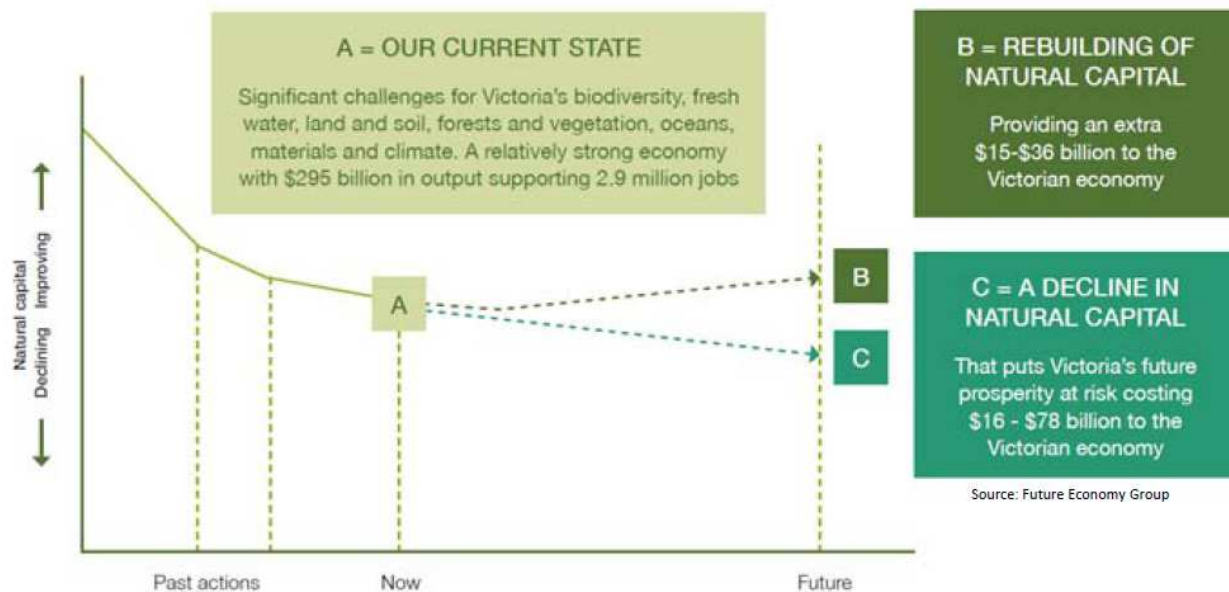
A = OUR CURRENT STATE

Significant challenges for Victoria's biodiversity, fresh water, land and soil, forests and vegetation, oceans, materials and climate. A relatively strong economy with \$295 billion in output supporting 2.9 million jobs

B = REBUILDING OF NATURAL CAPITAL

Providing an extra \$15-\$36 billion to the Victorian economy

C = A DECLINE IN NATURAL CAPITAL

That puts Victoria's future prosperity at risk costing \$16 - \$78 billion to the Victorian economy

Source: Future Economy Group

Natural capital
Declining Improving

A

B

C

Past actions

Now

Future